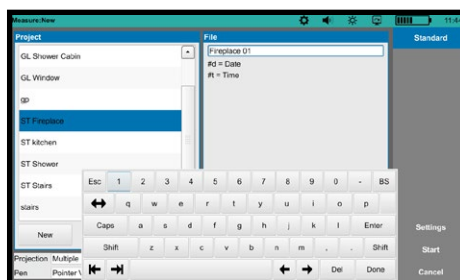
Measure:New

11:4

Project

GL Shower Cabin

GL Window

gp

ST Fireplace

ST kitchen

ST Shower

ST Stairs

stairs

New

Projection Multiple

Pen Pointer

File

Fireplace 01

#d = Date

#t = Time

Standard

Esc 1 2 3 4 5 6 7 8 9 0 - BS

q w e r t y u i o p

Caps a s d f g h j k l Enter

Shift z x c v b n m , . Shift

Del Done

Settings

Start

Cancel